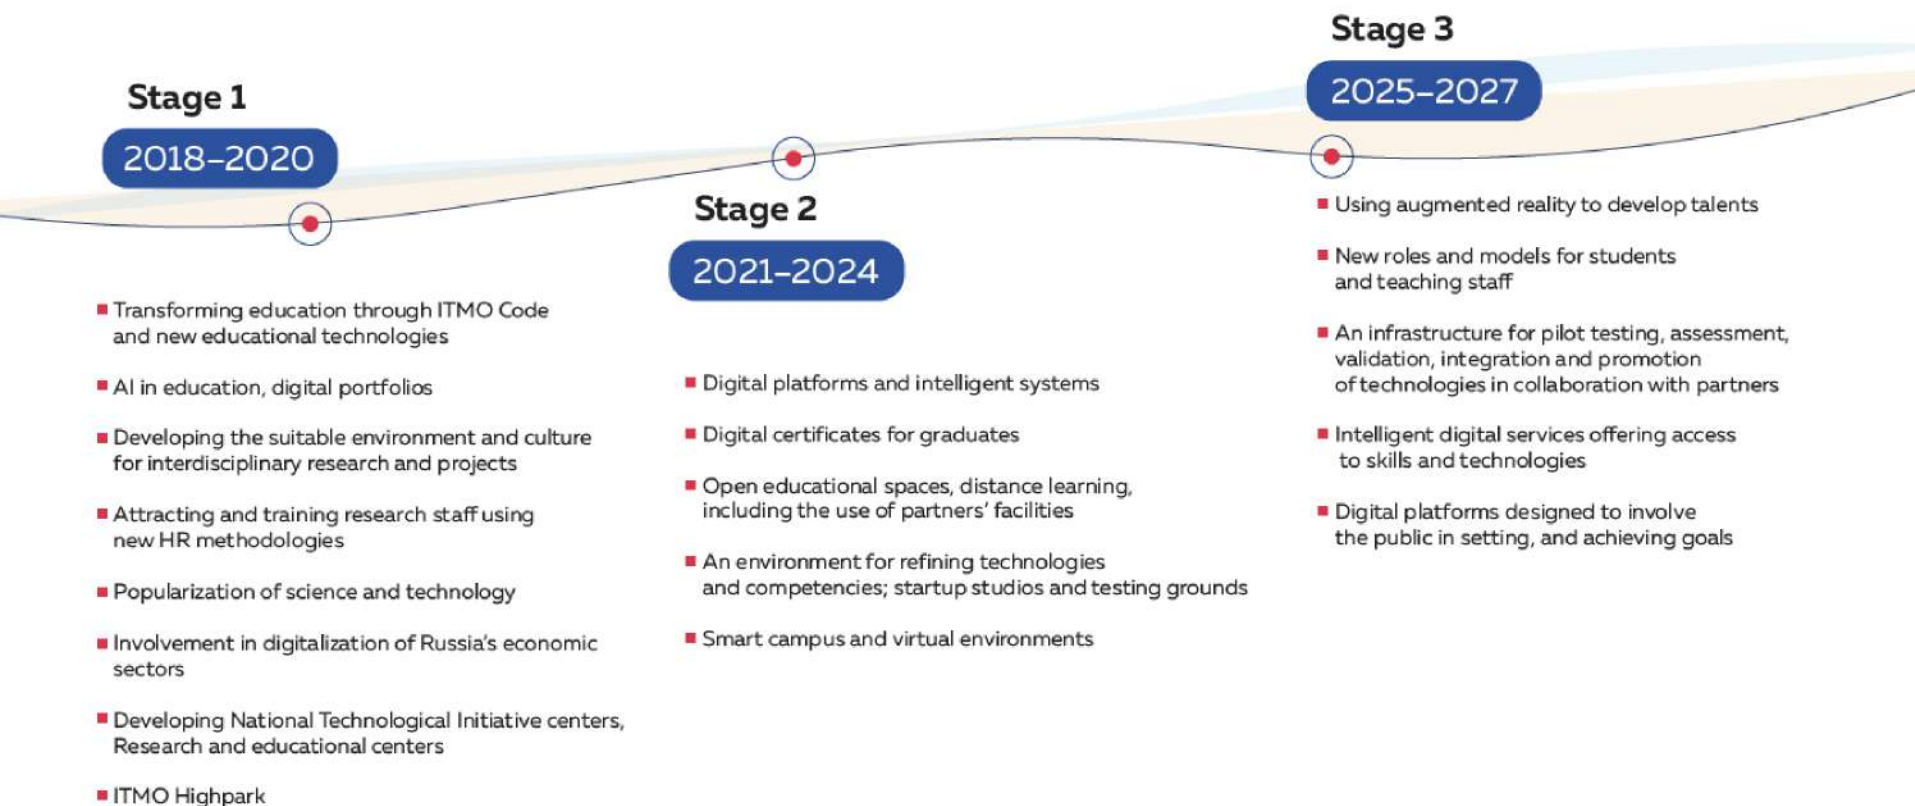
Stage 1

2018–2020

- Transforming education through ITMO Code and new educational technologies
- AI in education, digital portfolios
- Developing the suitable environment and culture for interdisciplinary research and projects
- Attracting and training research staff using new HR methodologies
- Popularization of science and technology
- Involvement in digitalization of Russia's economic sectors
- Developing National Technological Initiative centers, Research and educational centers
- ITMO Highpark

Stage 2

2021–2024

- Digital platforms and intelligent systems
- Digital certificates for graduates
- Open educational spaces, distance learning, including the use of partners' facilities
- An environment for refining technologies and competencies; startup studios and testing grounds
- Smart campus and virtual environments

Stage 3

2025–2027

- Using augmented reality to develop talents
- New roles and models for students and teaching staff
- An infrastructure for pilot testing, assessment, validation, integration and promotion of technologies in collaboration with partners
- Intelligent digital services offering access to skills and technologies
- Digital platforms designed to involve the public in setting, and achieving goals